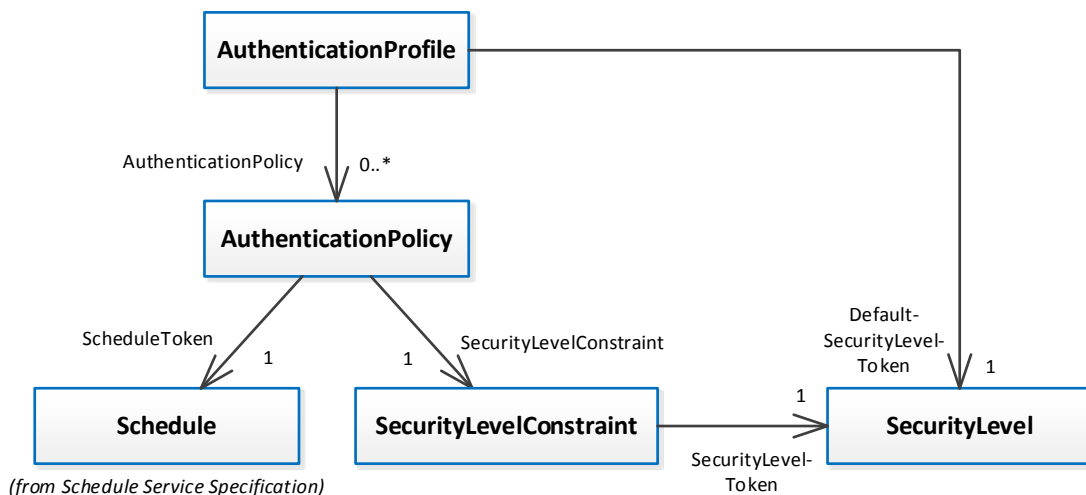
AuthenticationProfile

AuthenticationPolicy 0..*

AuthenticationPolicy

ScheduleToken 1

1 SecurityLevelConstraint

Default-SecurityLevel-Token 1

Schedule

(from Schedule Service Specification)

SecurityLevelConstraint

1

SecurityLevel-Token

SecurityLevel